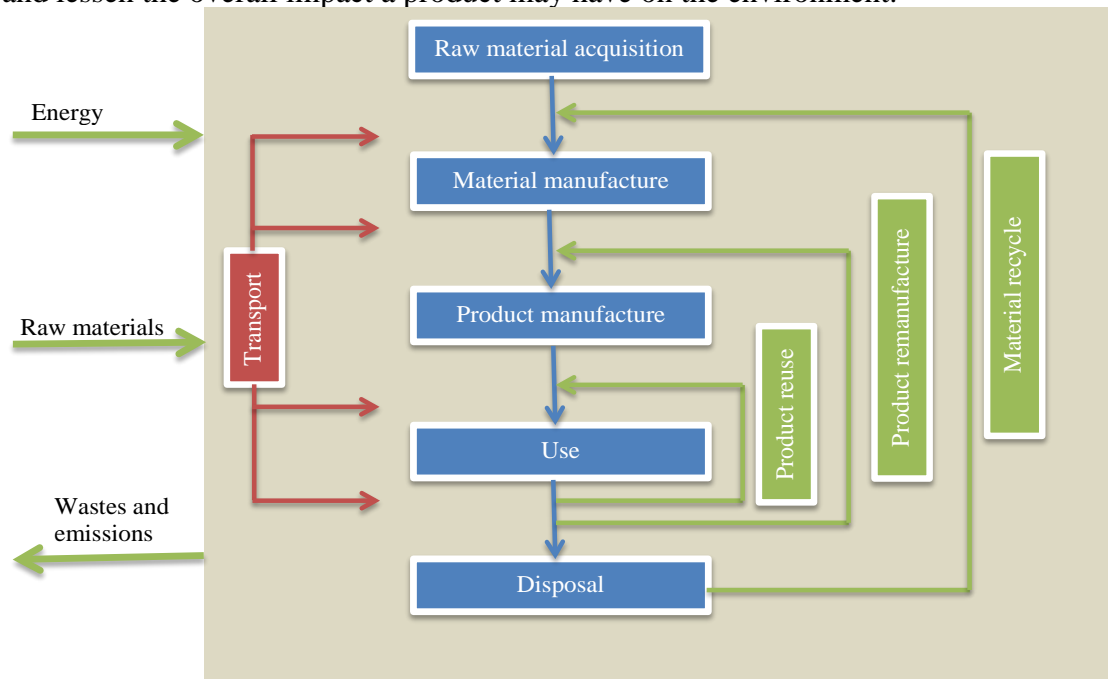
and lessen the overall impact a product may have on the environment.

Raw material acquisition

Energy

Material manufacture

Product manufacture

Raw materials

Transport

Use

Wastes and emissions

Disposal

Product reuse

Product remanufacture

Material recycle